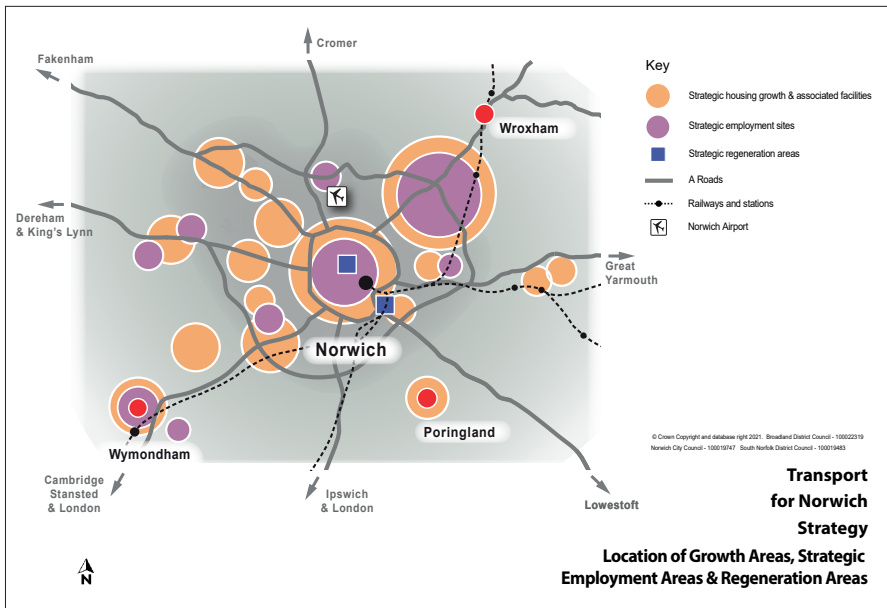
Cromer

Fakenham

Wroxham

Dereham & King's Lynn

Great Yarmouth

Norwich

Poringland

Wymondham

Cambridge Stansted & London

Ipswich & London

Lowestoft

Key

Strategic housing growth & associated facilities

Strategic employment sites

Strategic regeneration areas

A Roads

Railways and stations

Norwich Airport

© Crown Copyright and database right 2021. Broadland District Council - 100022319 Norwich City Council - 100019747 South Norfolk District Council - 100019483

Transport for Norwich Strategy

Location of Growth Areas, Strategic Employment Areas & Regeneration Areas

N